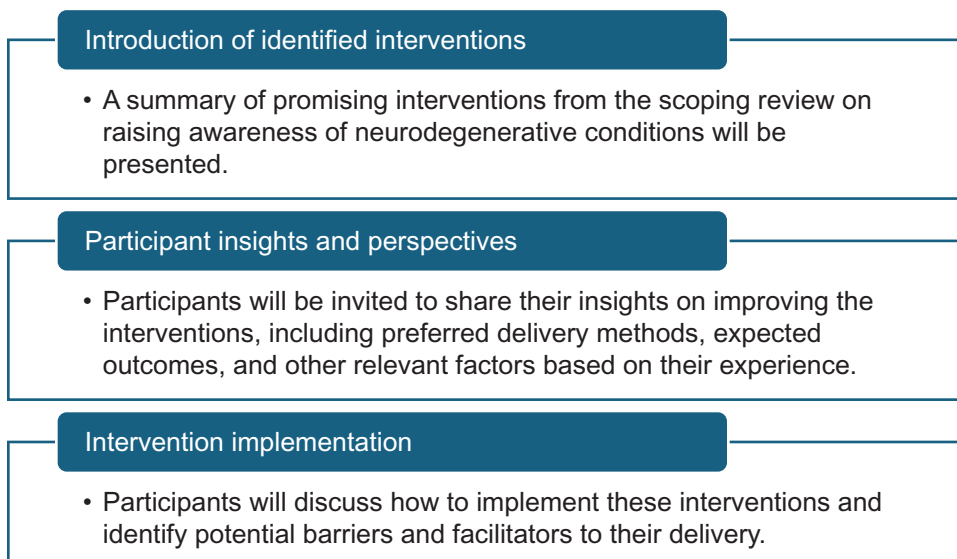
Introduction of identified interventions

• A summary of promising interventions from the scoping review on raising awareness of neurodegenerative conditions will be presented.

Participant insights and perspectives

• Participants will be invited to share their insights on improving the interventions, including preferred delivery methods, expected outcomes, and other relevant factors based on their experience.

Intervention implementation

• Participants will discuss how to implement these interventions and identify potential barriers and facilitators to their delivery.